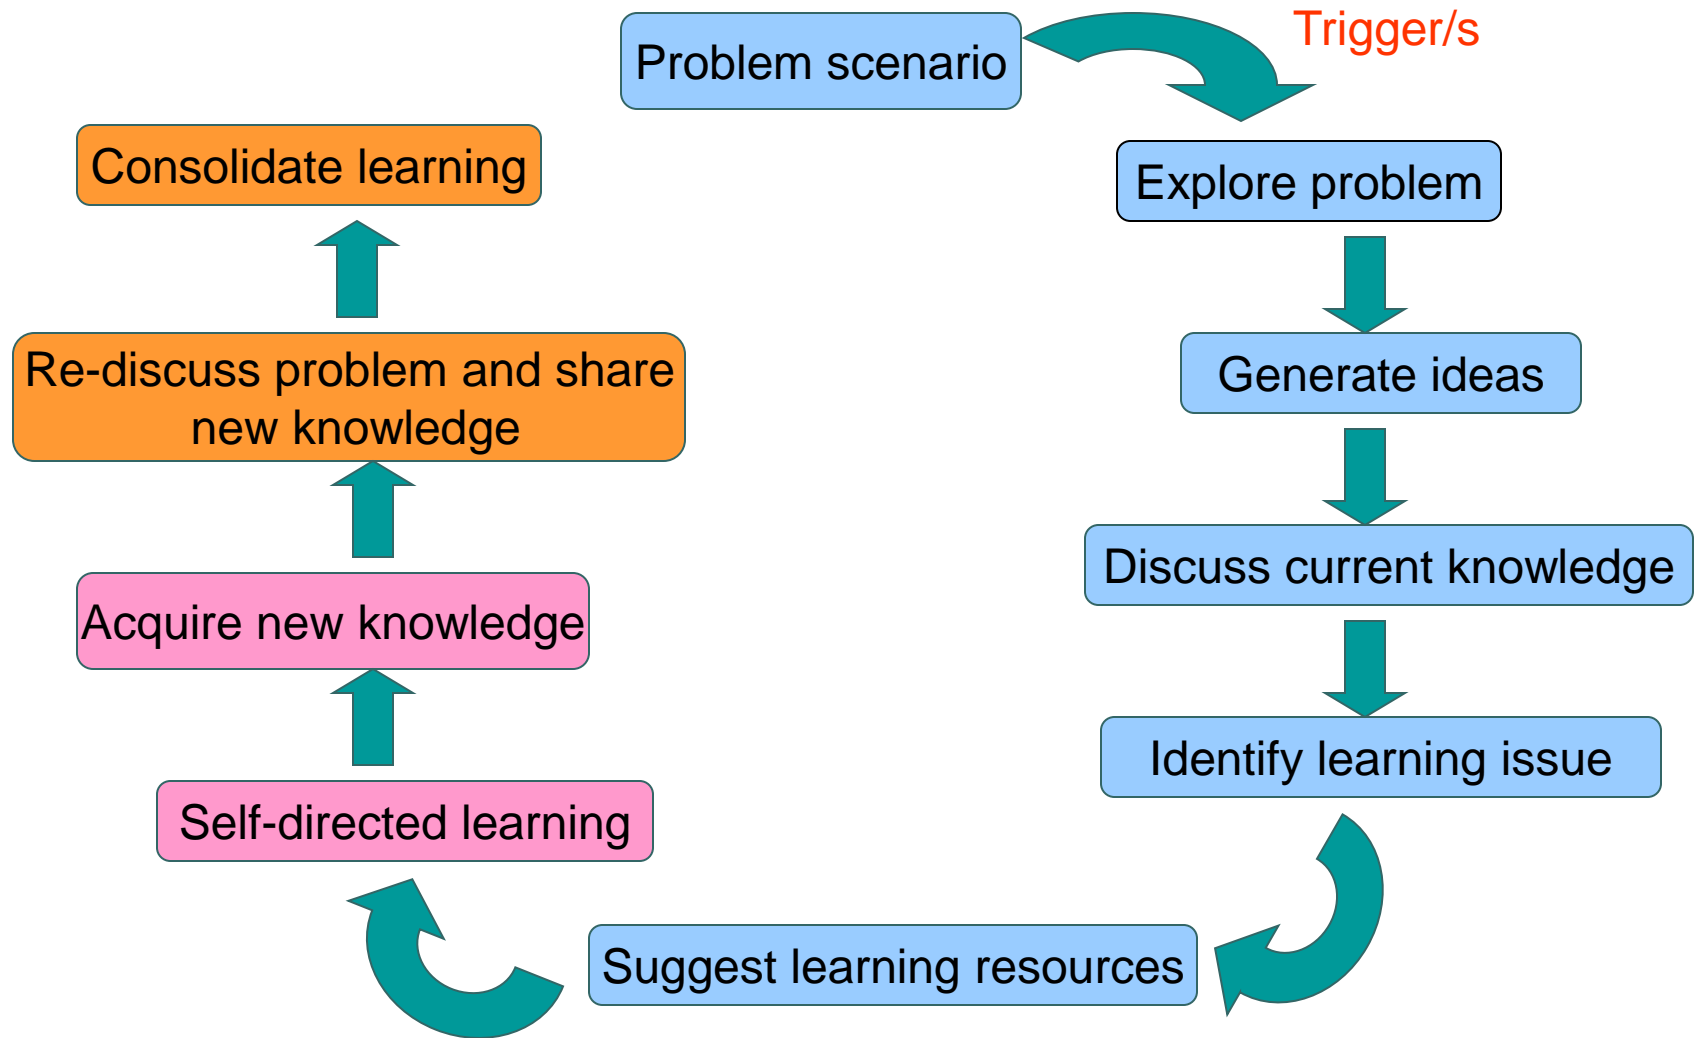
Problem scenario

Trigger/s

Explore problem

Generate ideas

Discuss current knowledge

Identify learning issue

Suggest learning resources

Self-directed learning

Acquire new knowledge

Re-discuss problem and share new knowledge

Consolidate learning